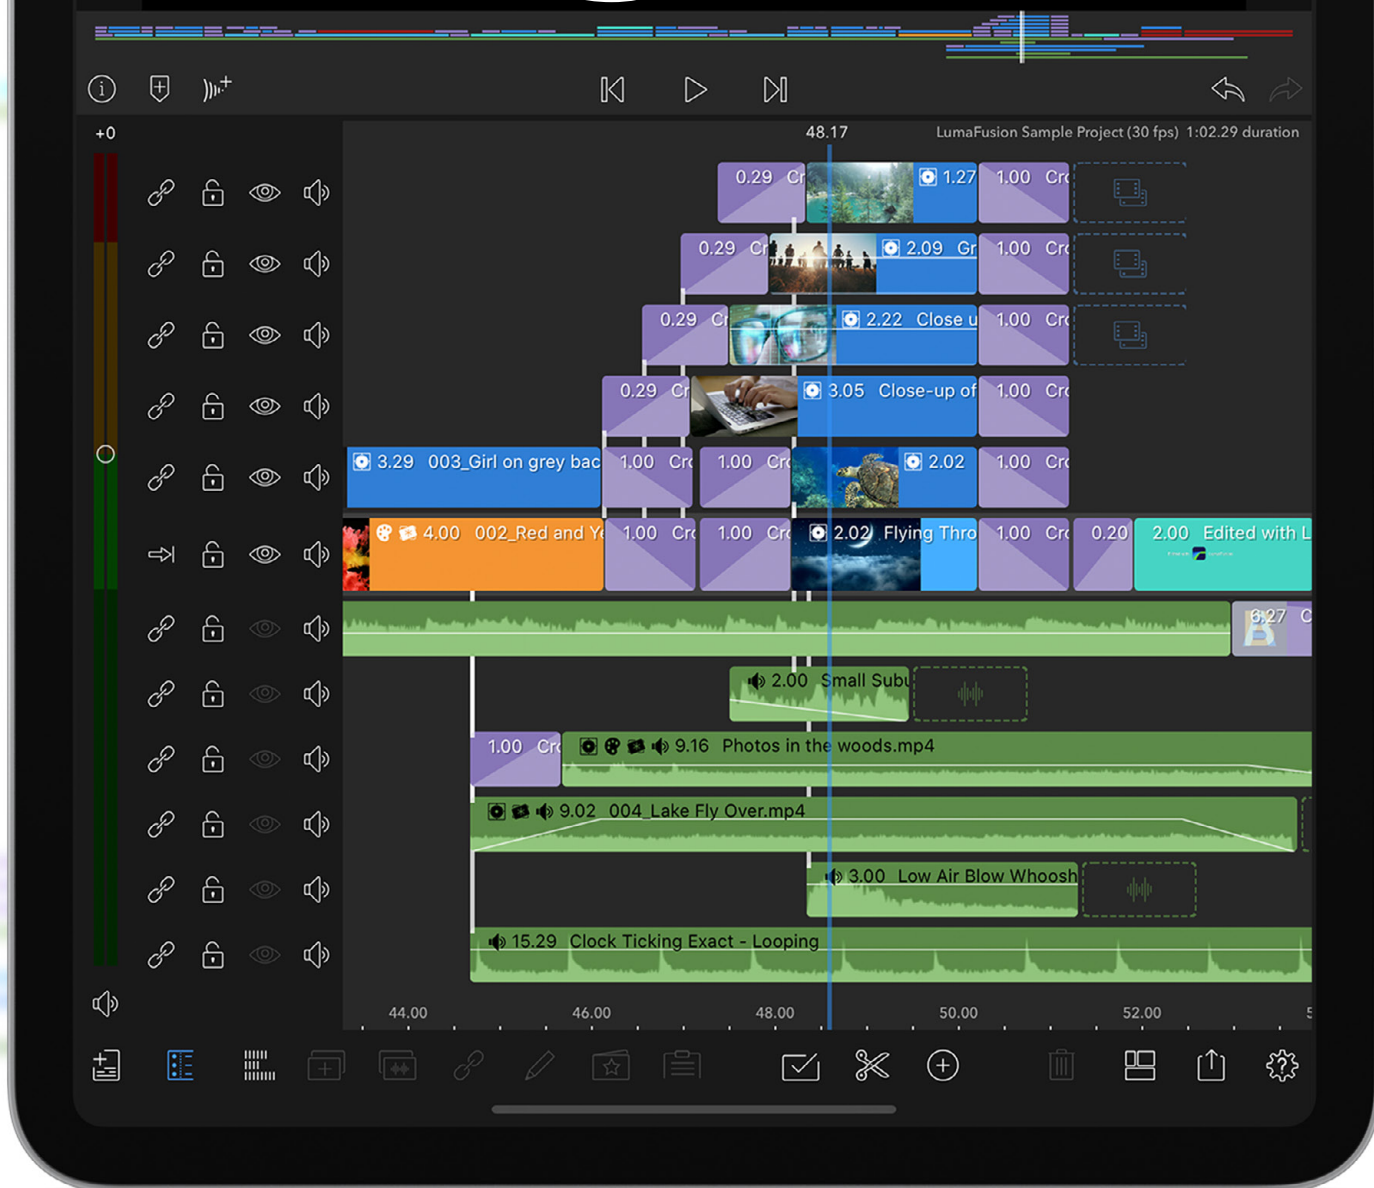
+0

48.17

LumaFusion Sample Project (30 fps) 1:02.29 duration

0.29 Cr

1.27

1.00 Cro

0.29 Cr

2.09 Gr

1.00 Cro

0.29 Cr

2.22 Close u

1.00 Cro

0.29 Cr

3.05 Close-up of

1.00 Cro

3.29 003_Girl on grey bac

1.00 Cro

1.00 Cro

2.02

1.00 Cro

4.00 002_Red and Y

1.00 Cro

1.00 Cro

2.02 Flying Thro

1.00 Cro

0.20

2.00 Edited with L

6.27 C

2.00 Small Subu

1.00 Cro

9.16 Photos in the woods.mp4

9.02 004_Lake Fly Over.mp4

3.00 Low Air Blow Whoosh

15.29 Clock Ticking Exact - Looping

44.00

46.00

48.00

50.00

52.00